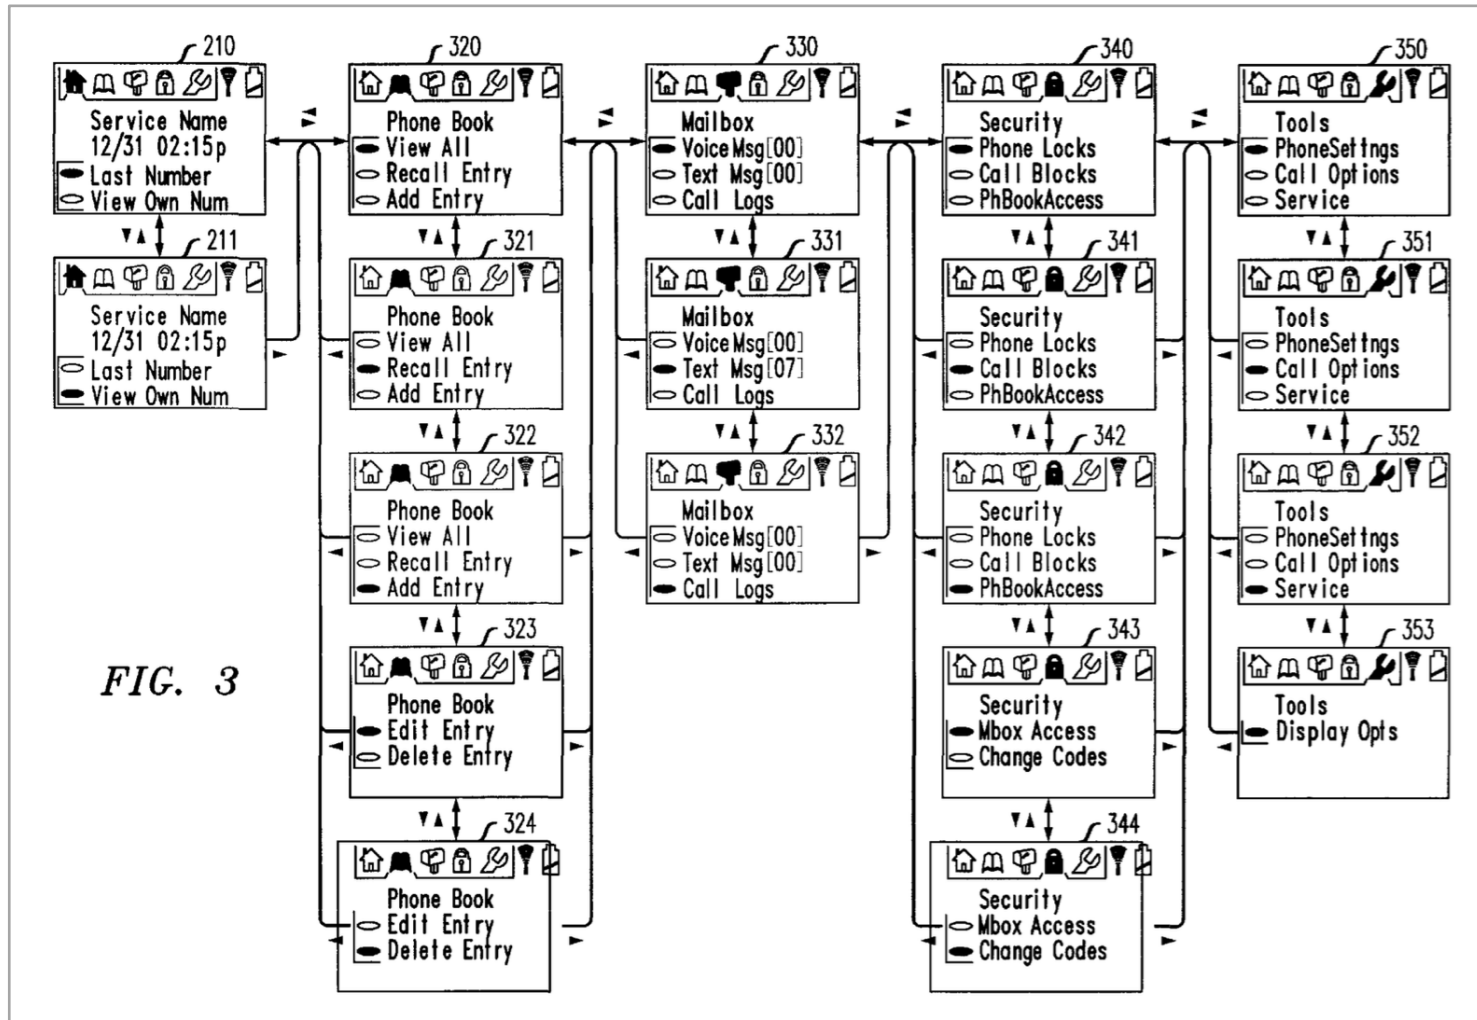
210
Service Name
12/31 02:15p
Last Number
View Own Num

211
Service Name
12/31 02:15p
Last Number
View Own Num

320
Phone Book
View All
Recall Entry
Add Entry

321
Phone Book
View All
Recall Entry
Add Entry

322
Phone Book
View All
Recall Entry
Add Entry

323
Phone Book
Edit Entry
Delete Entry

324
Phone Book
Edit Entry
Delete Entry

330
Mailbox
VoiceMsg[00]
Text Msg[00]
Call Logs

331
Mailbox
VoiceMsg[00]
Text Msg[07]
Call Logs

332
Mailbox
VoiceMsg[00]
Text Msg[00]
Call Logs

340
Security
Phone Locks
Call Blocks
PhBookAccess

341
Security
Phone Locks
Call Blocks
PhBookAccess

342
Security
Phone Locks
Call Blocks
PhBookAccess

343
Security
Mbox Access
Change Codes

344
Security
Mbox Access
Change Codes

350
Tools
PhoneSettngs
Call Options
Service

351
Tools
PhoneSettngs
Call Options
Service

352
Tools
PhoneSettngs
Call Options
Service

353
Tools
Display Opts

FIG. 3